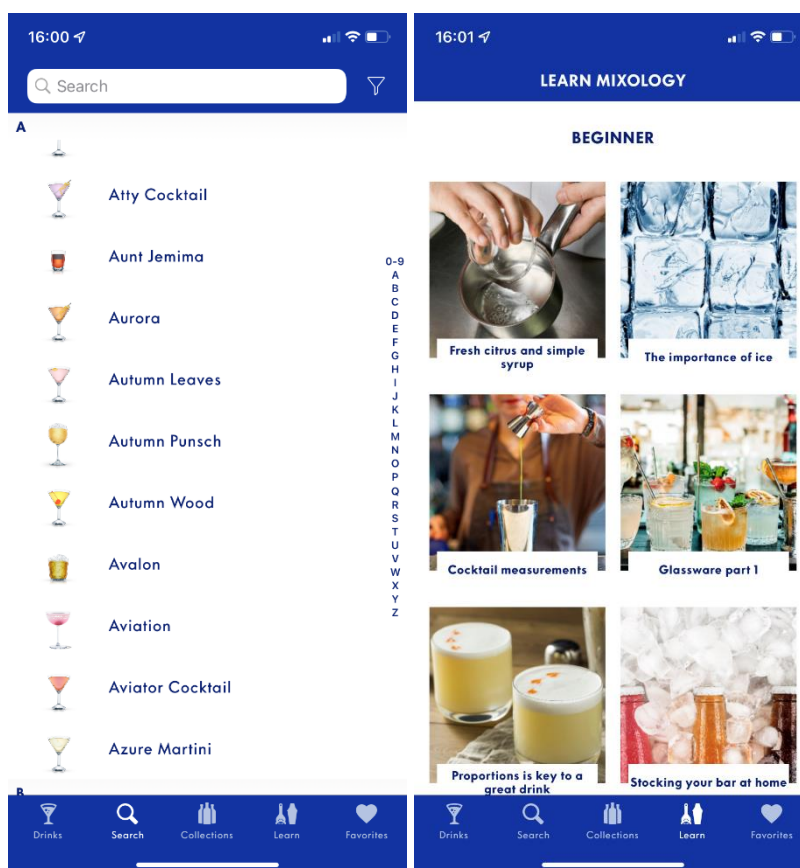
16:00

Search

A

Atty Cocktail

Aunt Jemima

Aurora

Autumn Leaves

Autumn Punsch

Autumn Wood

Avalon

Aviation

Aviator Cocktail

Azure Martini

B

0-9
A
B
C
D
E
F
G
H
I
J
K
L
M
N
O
P
Q
R
S
T
U
V
W
X
Y
Z

Drinks Search Collections Learn Favorites

16:01

LEARN MIXOLOGY

BEGINNER

Fresh citrus and simple syrup

The importance of ice

Cocktail measurements

Glassware part 1

Proportions is key to a great drink

Stocking your bar at home

Drinks Search Collections Learn Favorites